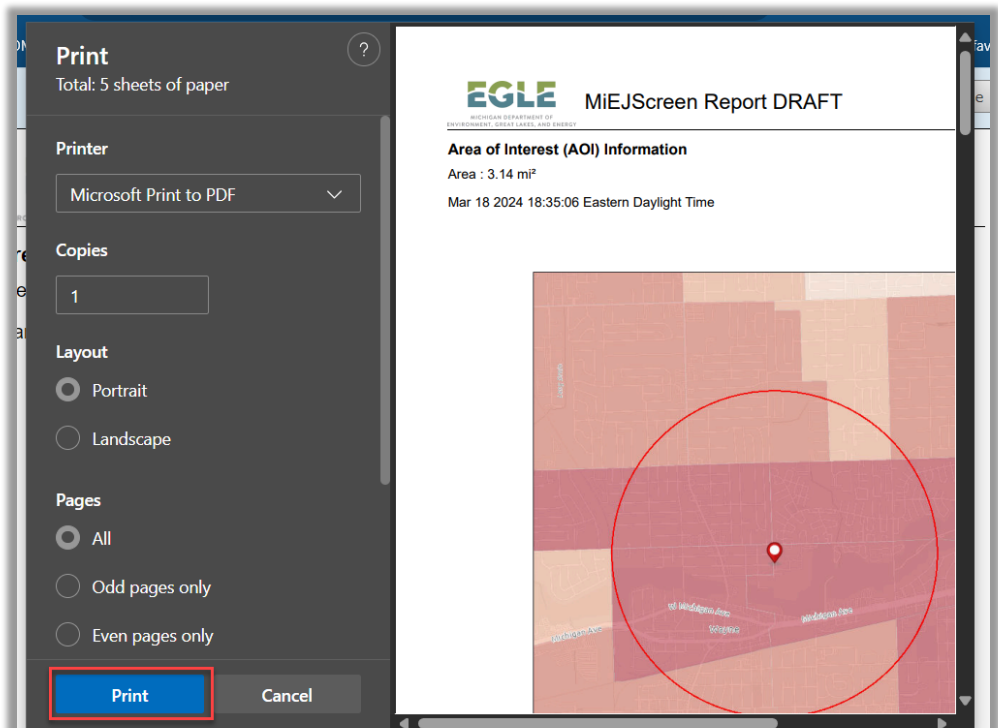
Print
Total: 5 sheets of paper

Printer
Microsoft Print to PDF

Copies
1

Layout
Portrait
Landscape

Pages
All
Odd pages only
Even pages only

Print
Cancel

EGLE
MICHIGAN DEPARTMENT OF ENVIRONMENT, GREAT LAKES, AND ENERGY
MiEJScreen Report DRAFT

Area of Interest (AOI) Information
Area : 3.14 mi²
Mar 18 2024 18:35:06 Eastern Daylight Time

W Michigan Ave
Michigan Ave
Michigan Ave
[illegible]
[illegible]